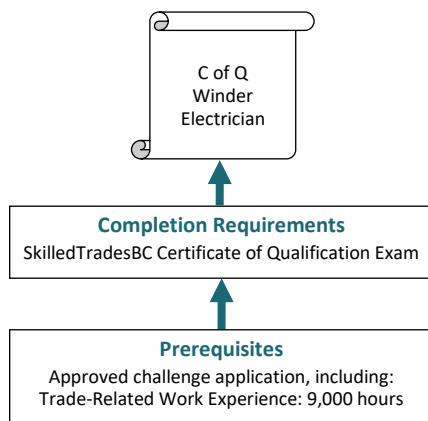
C of Q
Winder
Electrician

Completion Requirements
SkilledTradesBC Certificate of Qualification Exam

Prerequisites
Approved challenge application, including:
Trade-Related Work Experience: 9,000 hours